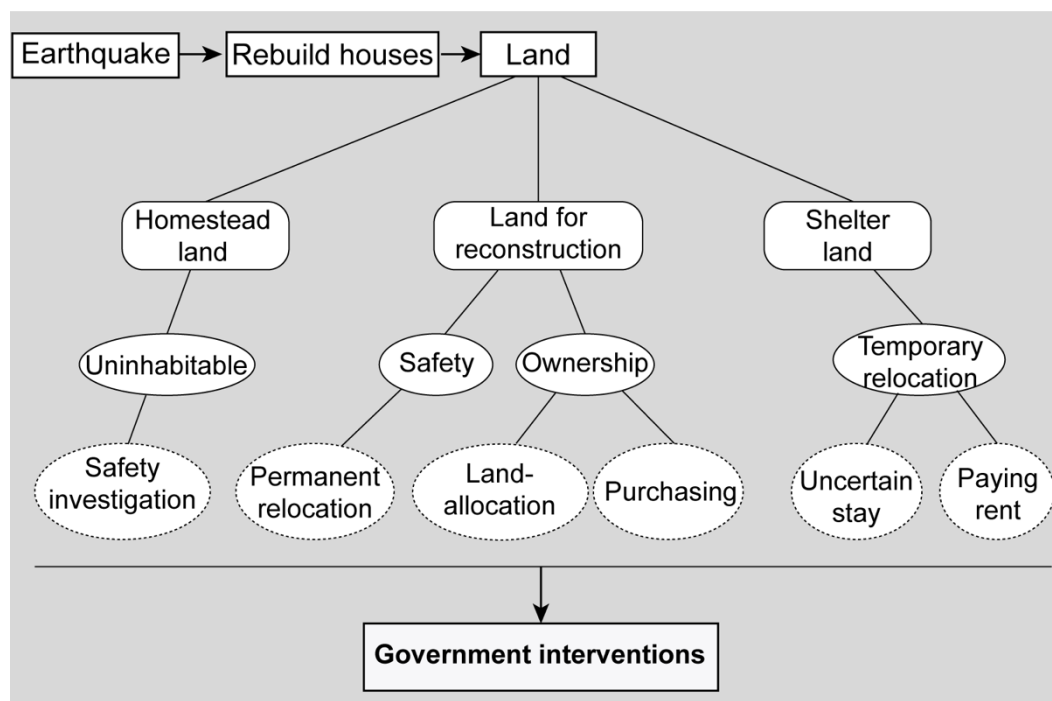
Earthquake
Rebuild houses
Land

Homestead land
Land for reconstruction
Shelter land

Uninhabitable
Safety
Ownership
Temporary relocation

Safety investigation
Permanent relocation
Land-allocation
Purchasing
Uncertain stay
Paying rent

Government interventions